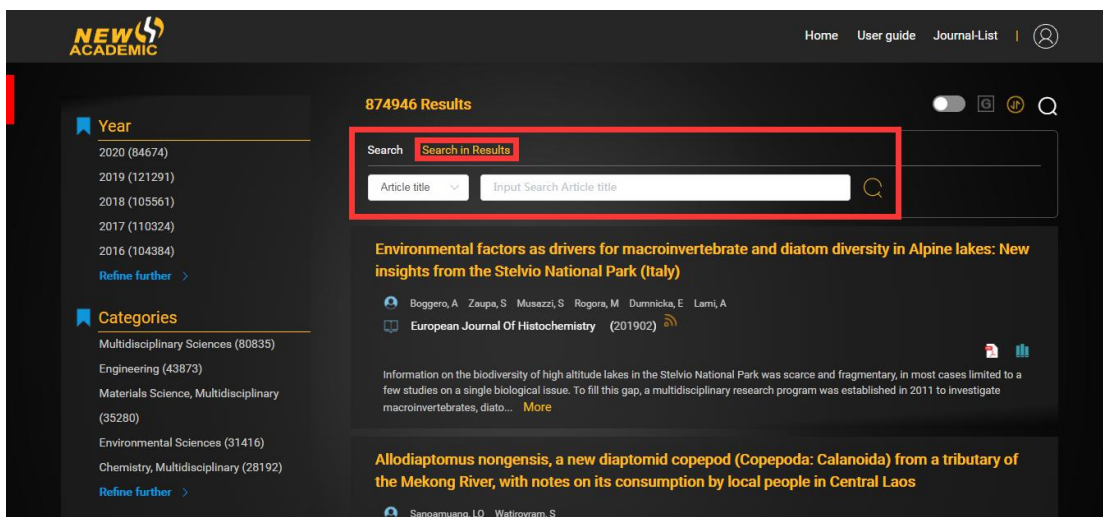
NEW ACADEMIC

Home User guide Journal-List |

874946 Results

Year
2020 (84674)
2019 (121291)
2018 (105561)
2017 (110324)
2016 (104384)
Refine further >

Categories
Multidisciplinary Sciences (80835)
Engineering (43873)
Materials Science, Multidisciplinary (35280)
Environmental Sciences (31416)
Chemistry, Multidisciplinary (28192)
Refine further >

Search Search in Results

Article title Input Search Article title

Environmental factors as drivers for macroinvertebrate and diatom diversity in Alpine lakes: New insights from the Stelvio National Park (Italy)

Boggero, A Zaupa, S Musazzi, S Rogora, M Dumnicka, E Lami, A

European Journal Of Histochemistry (201902)

Information on the biodiversity of high altitude lakes in the Stelvio National Park was scarce and fragmentary, in most cases limited to a few studies on a single biological issue. To fill this gap, a multidisciplinary research program was established in 2011 to investigate macroinvertebrates, diato... More

Allodiaptomus nongensis, a new diaptomid copepod (Copepoda: Calanoida) from a tributary of the Mekong River, with notes on its consumption by local people in Central Laos

Sanoamuang, LO Watiroyram, S